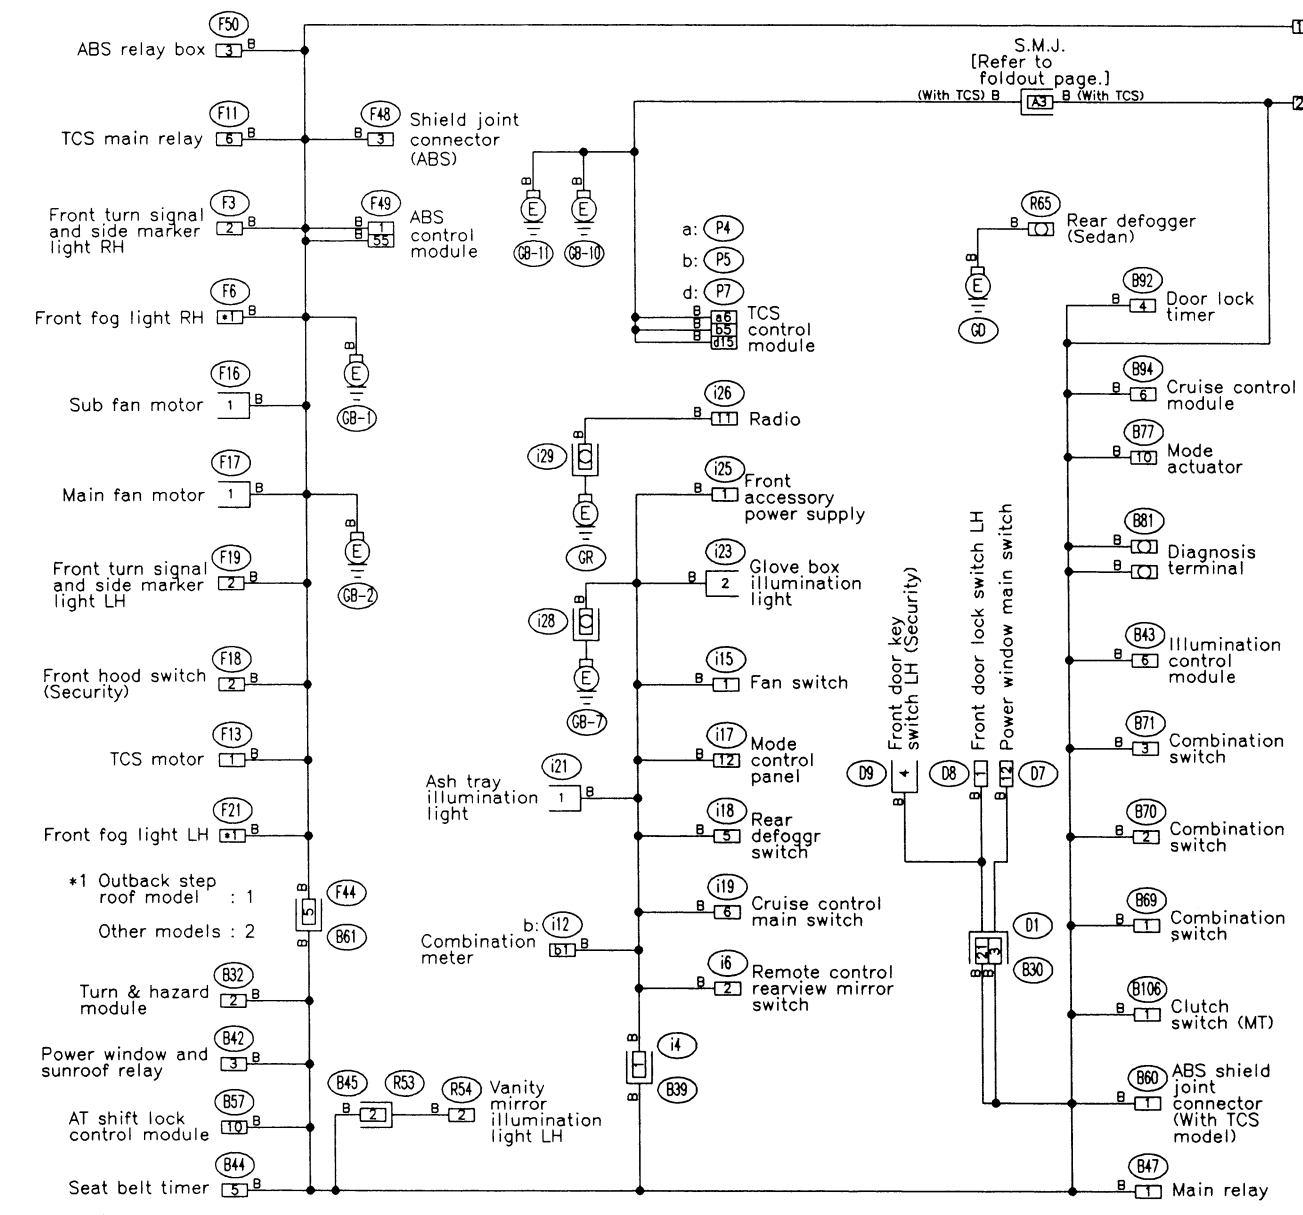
F50
ABS relay box 3 B

F11
TCS main relay 6 B

F48
B 3 Shield joint connector (ABS)

F3
Front turn signal and side marker light RH 2 B

F49
B 1
B 55
ABS control module

F6
Front fog light RH *1 B

B
E
GB-1

F16
Sub fan motor 1 B

F17
Main fan motor 1 B

B
E
GB-2

F19
Front turn signal and side marker light LH 2 B

F18
Front hood switch (Security) 2 B

F13
TCS motor 1 B

F21
Front fog light LH *1 B

*1 Outback step roof model : 1
Other models : 2

B
F44
5
B61

B32
Turn & hazard module 2 B

B42
Power window and sunroof relay 3 B

B57
AT shift lock control module 10 B

B44
Seat belt timer 5 B

B45 R53
B 2

R54
B 2 Vanity mirror illumination light LH

S.M.J.
[Refer to foldout page.]
(With TCS) B A3 B (With TCS)

1
2

B
E
GB-11

B
E
GB-10

a: P4
b: P5
d: P7

B a6
B b5
B d15
TCS control module

R65
B Rear defogger (Sedan)

B
E
GD

i26
B 11 Radio

i29

E
GR

i25
B 1 Front accessory power supply

i23
B 2 Glove box illumination light

i28

E
GB-7

i15
B 1 Fan switch

i17
B 12 Mode control panel

i21
Ash tray illumination light 1 B

i18
B 5 Rear defoggr switch

i19
B 6 Cruise control main switch

b: i12
Combination meter b1 B

i6
B 2 Remote control rearview mirror switch

B
i4
1
B
B39

Front door key switch LH (Security)
Front door lock switch LH
Power window main switch

D9 4 B
D8 1 B
12 D7 B

D1
B B B
B30

B92
B 4 Door lock timer

B94
B 6 Cruise control module

B77
B 10 Mode actuator

B81
B Diagnosis terminal
B

B43
B 6 Illumination control module

B71
B 3 Combination switch

B70
B 2 Combination switch

B69
B 1 Combination switch

B106
B 1 Clutch switch (MT)

B60
B 1 ABS shield joint connector (With TCS model)

B47
B 1 Main relay